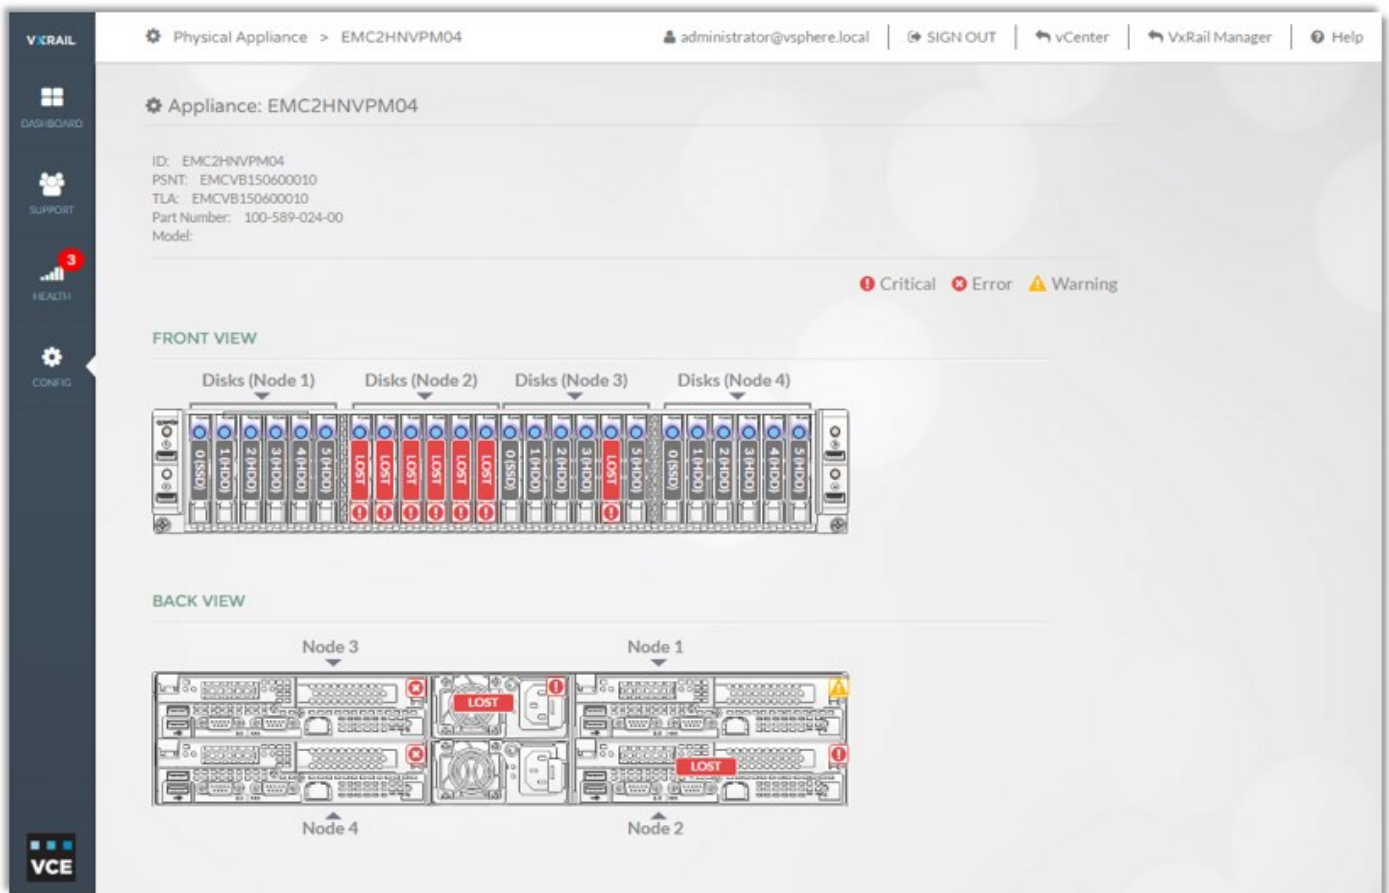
VxRAIL

DASHBOARD

SUPPORT

3

HEALTH

CONFIG

Physical Appliance > EMC2HNVPM04

administrator@vsphere.local | SIGN OUT | vCenter | VxRail Manager | Help

Appliance: EMC2HNVPM04

ID: EMC2HNVPM04
PSNT: EMCVB150600010
TLA: EMCVB150600010
Part Number: 100-589-024-00
Model:

Critical Error Warning

FRONT VIEW

Disks (Node 1) Disks (Node 2) Disks (Node 3) Disks (Node 4)

0 (SSD) 1 (HDD) 2 (HDD) 3 (HDD) 4 (HDD) 5 (HDD) LOST LOST LOST LOST LOST LOST 0 (SSD) 1 (HDD) 2 (HDD) 3 (HDD) LOST 5 (HDD) 0 (SSD) 1 (HDD) 2 (HDD) 3 (HDD) 4 (HDD) 5 (HDD)

BACK VIEW

Node 3 Node 1

LOST

LOST

Node 4 Node 2

VCE